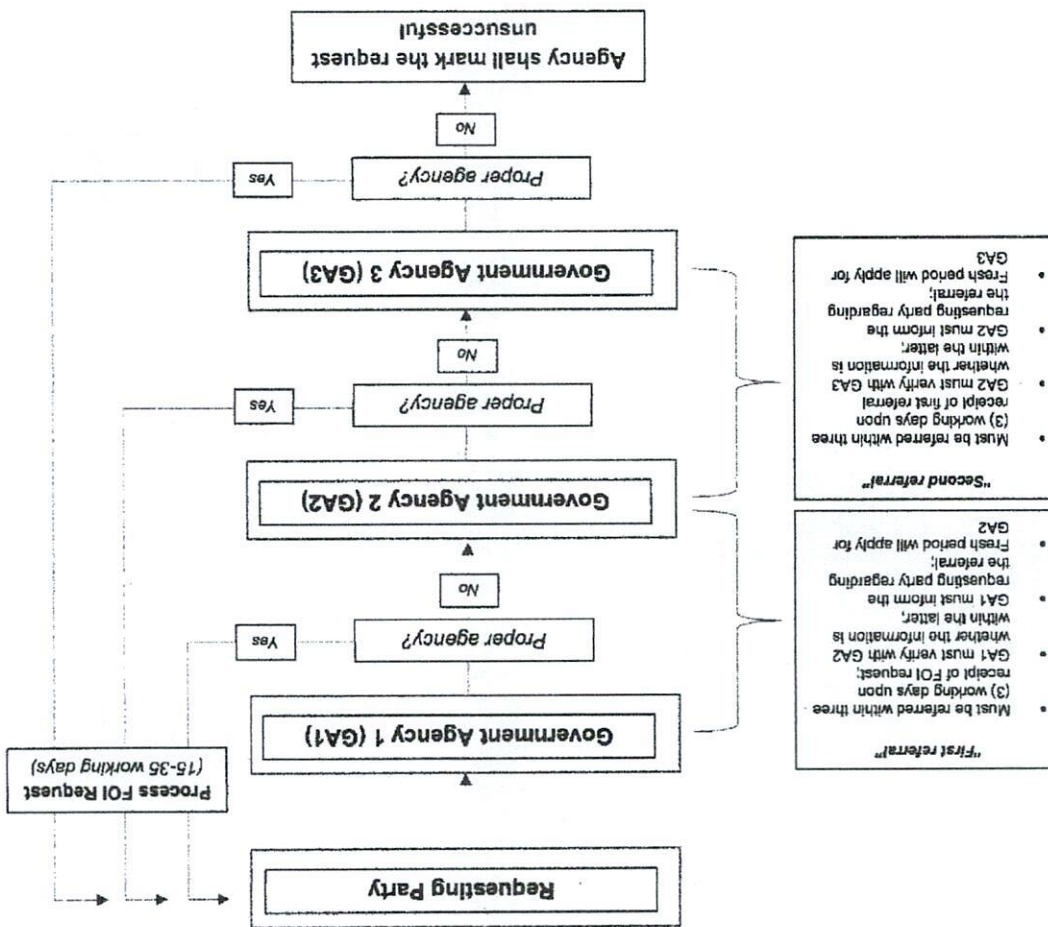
Requesting Party

Process FOI Request (15-35 working days)

Government Agency 1 (GA1)

"First referral"

- Must be referred within three (3) working days upon receipt of FOI request;
- GA1 must verify with GA2 whether the information is within the latter;
- GA1 must inform the requesting party regarding the referral;
- Fresh period will apply for GA2

Proper agency?

Yes

No

Government Agency 2 (GA2)

"Second referral"

- Must be referred within three (3) working days upon receipt of first referral
- GA2 must verify with GA3 whether the information is within the latter;
- GA2 must inform the requesting party regarding the referral;
- Fresh period will apply for GA3

Proper agency?

Yes

No

Government Agency 3 (GA3)

Proper agency?

Yes

No

Agency shall mark the request unsuccessful